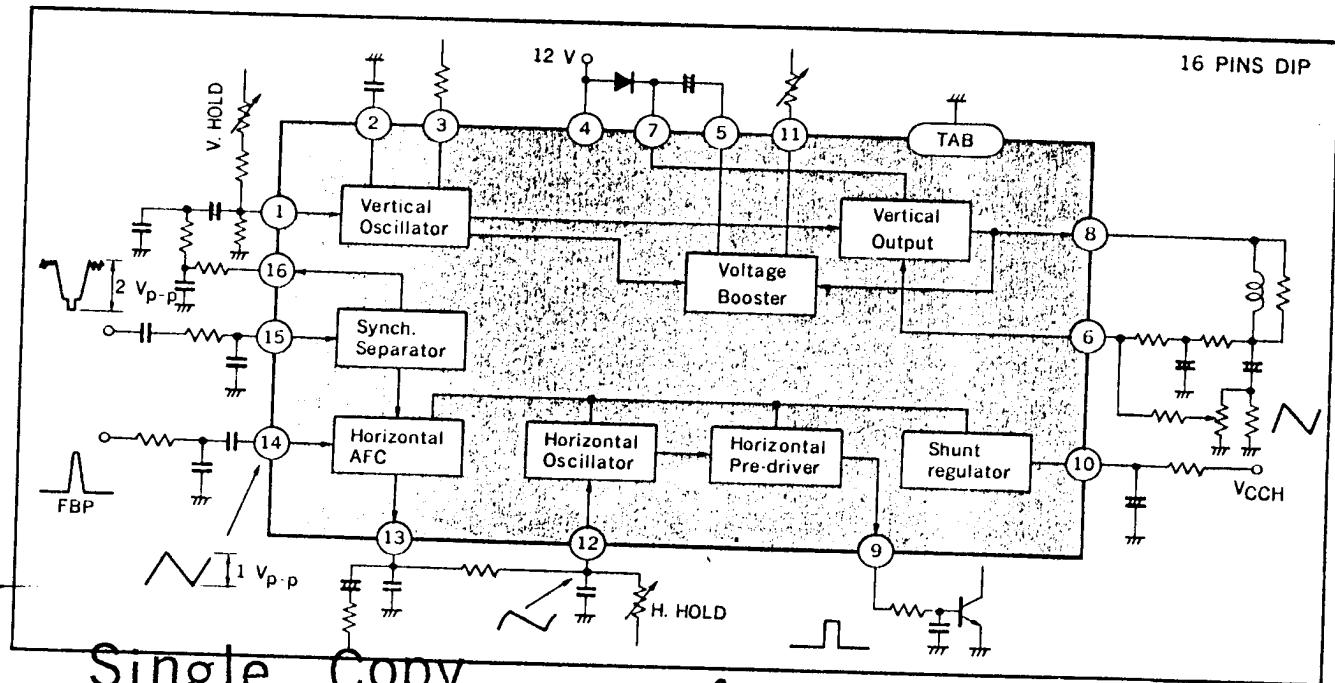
16 PINS DIP

12 V

V. HOLD

2
3
4
7
5
11
TAB

1
Vertical Oscillator
Vertical Output
8

2 $V_{p-p}$

16
Voltage Booster

15
Synch. Separator
6

14
Horizontal AFC
Horizontal Oscillator
Horizontal Pre-driver
Shunt regulator
10
$V_{CCH}$

FBP

13
12
9

1 $V_{p-p}$

H. HOLD

Single Copy